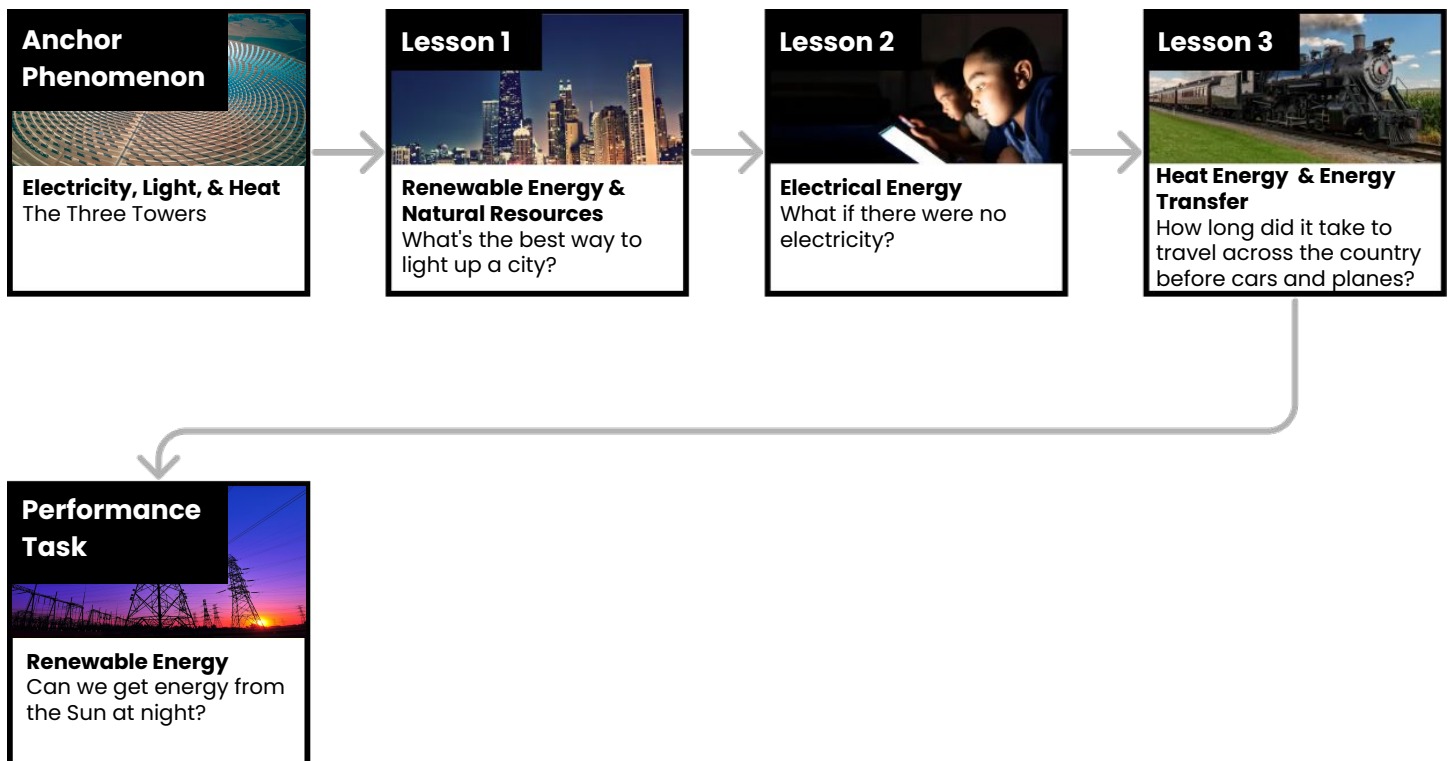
Anchor Phenomenon

Electricity, Light, & Heat
The Three Towers

Lesson 1

Renewable Energy & Natural Resources
What's the best way to light up a city?

Lesson 2

Electrical Energy
What if there were no electricity?

Lesson 3

Heat Energy & Energy Transfer
How long did it take to travel across the country before cars and planes?

Performance Task

Renewable Energy
Can we get energy from the Sun at night?